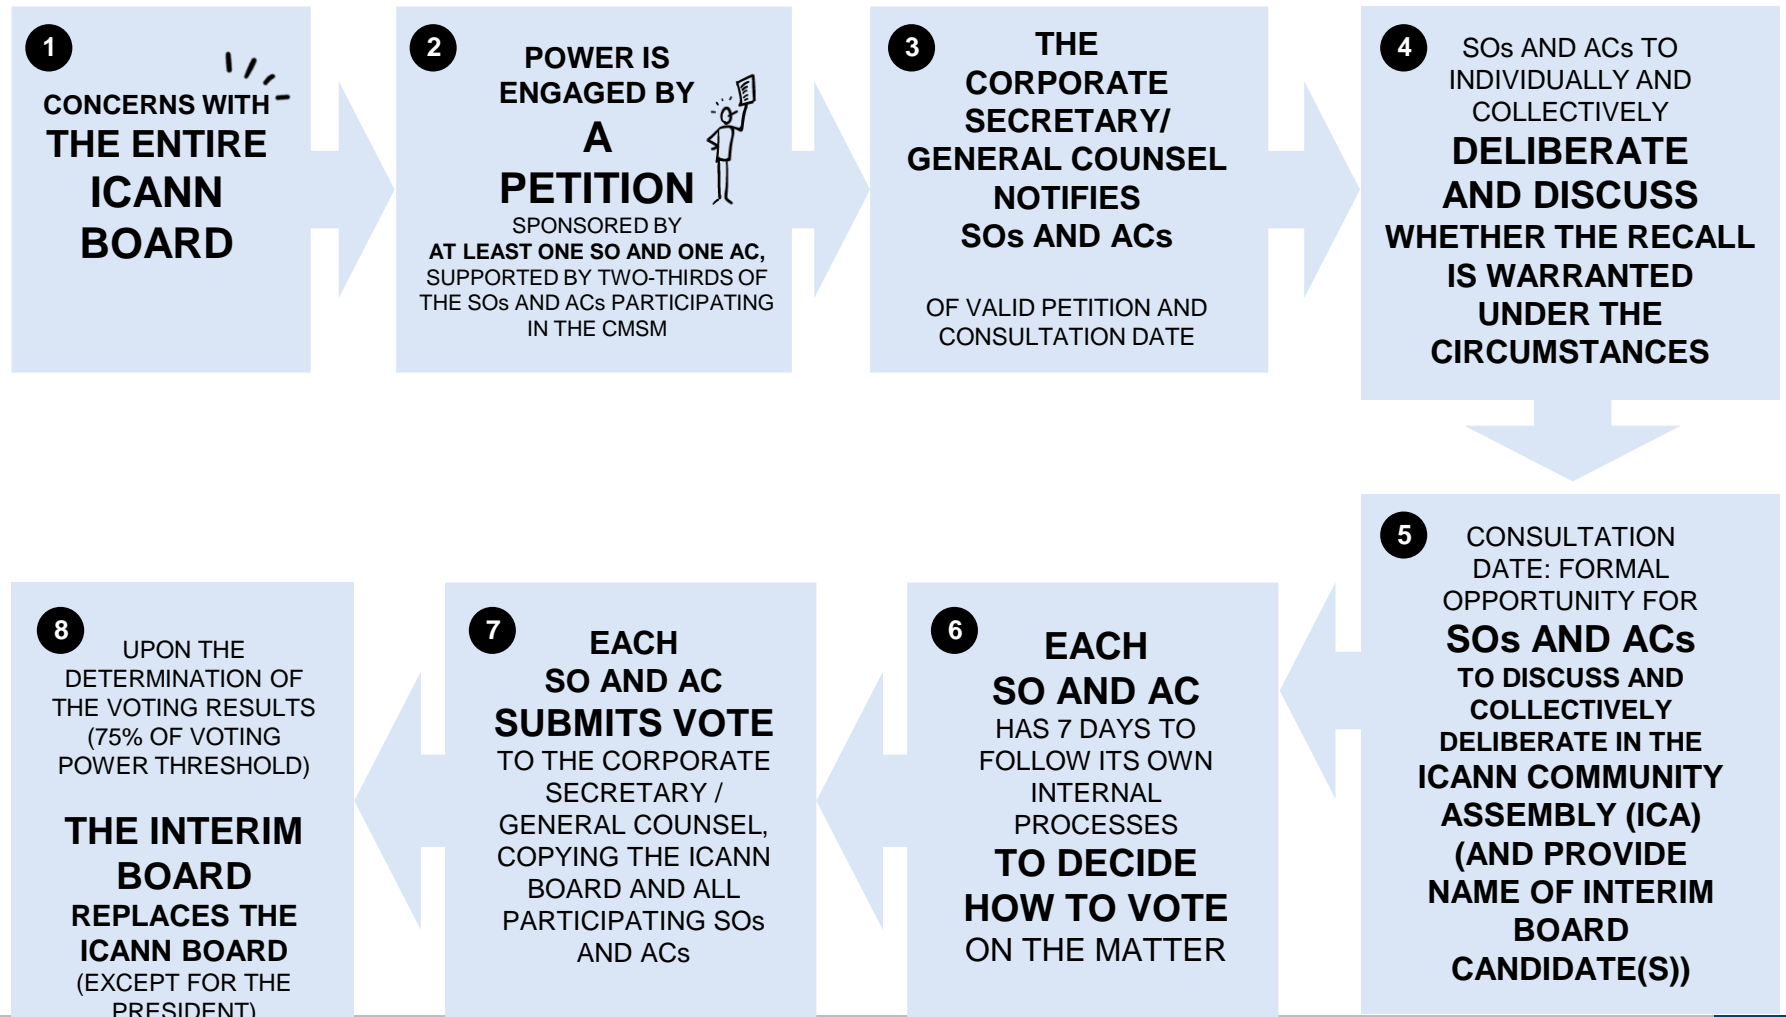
1

CONCERNS WITH THE ENTIRE ICANN BOARD

2

POWER IS ENGAGED BY A PETITION

SPONSORED BY AT LEAST ONE SO AND ONE AC, SUPPORTED BY TWO-THIRDS OF THE SOs AND ACs PARTICIPATING IN THE CMSM

3

THE CORPORATE SECRETARY/ GENERAL COUNSEL NOTIFIES SOs AND ACs

OF VALID PETITION AND CONSULTATION DATE

4

SOs AND ACs TO INDIVIDUALLY AND COLLECTIVELY DELIBERATE AND DISCUSS WHETHER THE RECALL IS WARRANTED UNDER THE CIRCUMSTANCES

5

CONSULTATION DATE: FORMAL OPPORTUNITY FOR SOs AND ACs TO DISCUSS AND COLLECTIVELY DELIBERATE IN THE ICANN COMMUNITY ASSEMBLY (ICA) (AND PROVIDE NAME OF INTERIM BOARD CANDIDATE(S))

6

EACH SO AND AC HAS 7 DAYS TO FOLLOW ITS OWN INTERNAL PROCESSES TO DECIDE HOW TO VOTE ON THE MATTER

7

EACH SO AND AC SUBMITS VOTE TO THE CORPORATE SECRETARY / GENERAL COUNSEL, COPYING THE ICANN BOARD AND ALL PARTICIPATING SOs AND ACs

8

UPON THE DETERMINATION OF THE VOTING RESULTS (75% OF VOTING POWER THRESHOLD)

THE INTERIM BOARD REPLACES THE ICANN BOARD (EXCEPT FOR THE PRESIDENT)